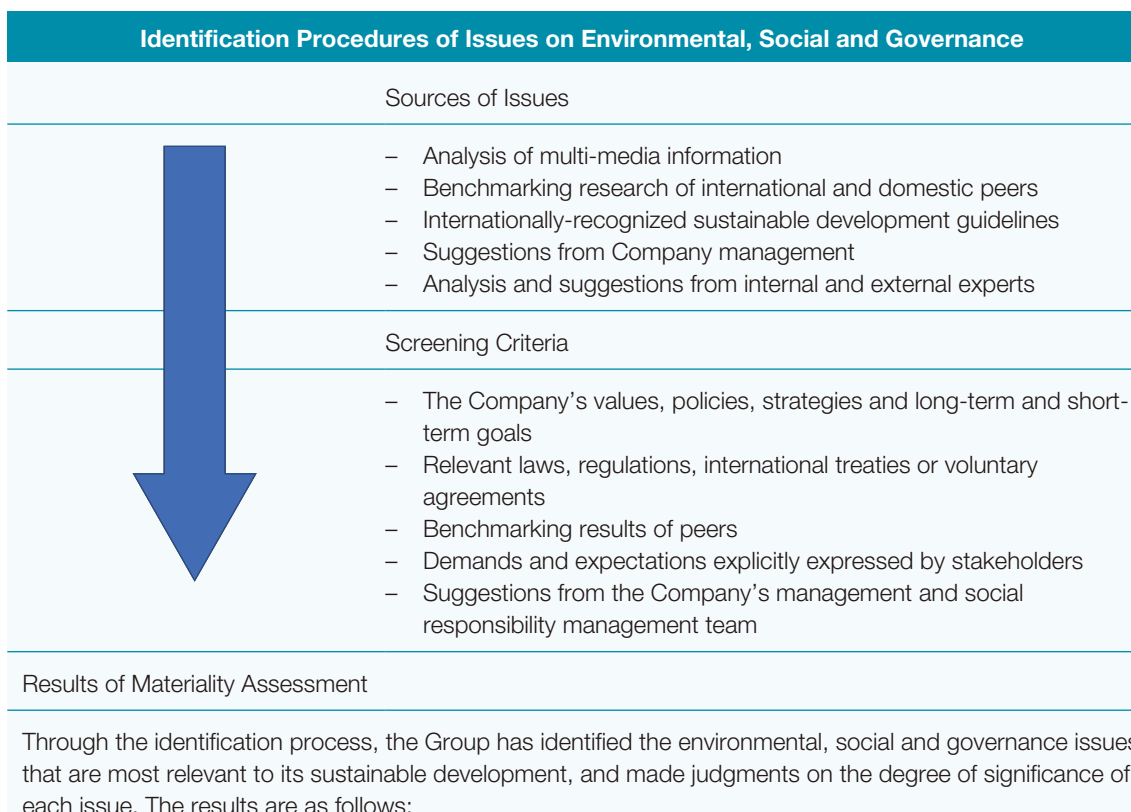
Identification Procedures of Issues on Environmental, Social and Governance

Sources of Issues

– Analysis of multi-media information
– Benchmarking research of international and domestic peers
– Internationally-recognized sustainable development guidelines
– Suggestions from Company management
– Analysis and suggestions from internal and external experts

Screening Criteria

– The Company's values, policies, strategies and long-term and short-term goals
– Relevant laws, regulations, international treaties or voluntary agreements
– Benchmarking results of peers
– Demands and expectations explicitly expressed by stakeholders
– Suggestions from the Company's management and social responsibility management team

Results of Materiality Assessment

Through the identification process, the Group has identified the environmental, social and governance issues that are most relevant to its sustainable development, and made judgments on the degree of significance of each issue. The results are as follows: